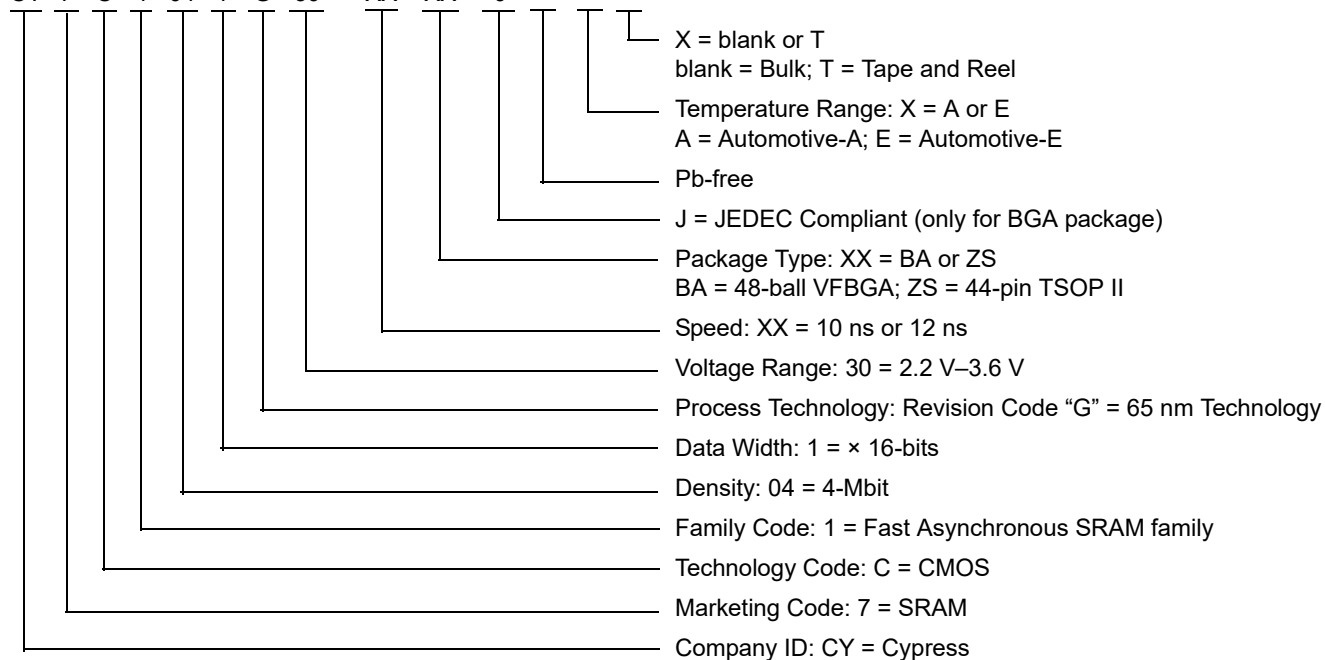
X = blank or T
blank = Bulk; T = Tape and Reel

Temperature Range: X = A or E
A = Automotive-A; E = Automotive-E

Pb-free

J = JEDEC Compliant (only for BGA package)

Package Type: XX = BA or ZS
BA = 48-ball VFBGA; ZS = 44-pin TSOP II

Speed: XX = 10 ns or 12 ns

Voltage Range: 30 = 2.2 V–3.6 V

Process Technology: Revision Code “G” = 65 nm Technology

Data Width: 1 = × 16-bits

Density: 04 = 4-Mbit

Family Code: 1 = Fast Asynchronous SRAM family

Technology Code: C = CMOS

Marketing Code: 7 = SRAM

Company ID: CY = Cypress